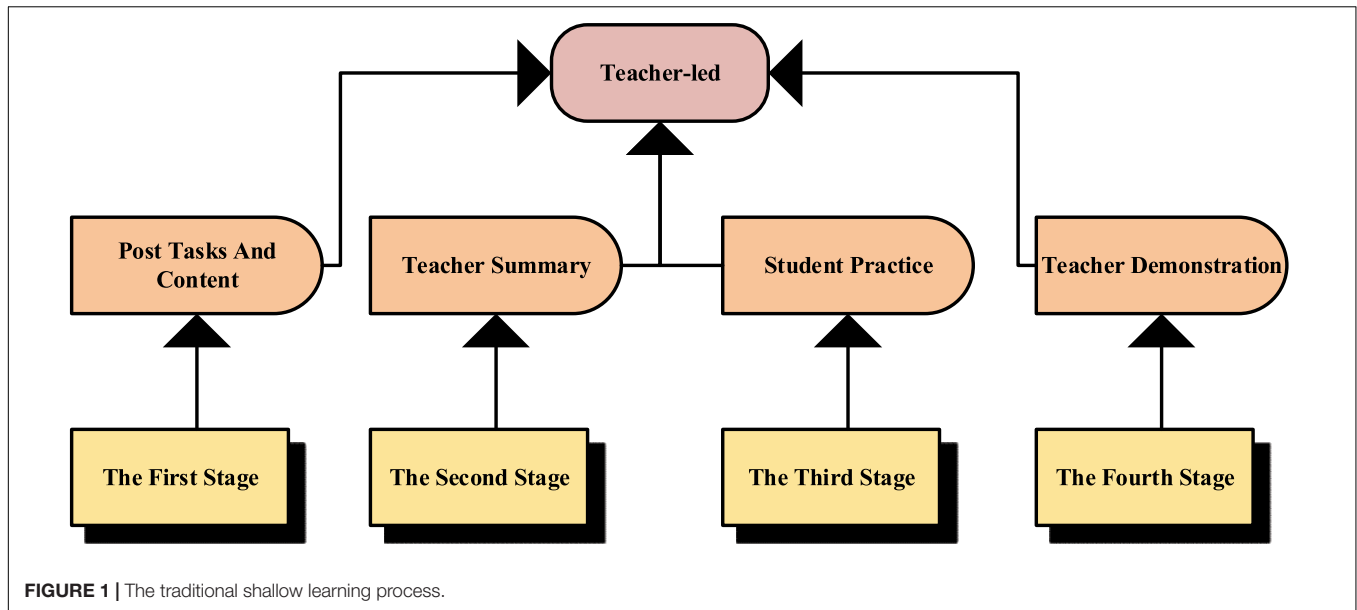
Teacher-led

Post Tasks And Content

Teacher Summary

Student Practice

Teacher Demonstration

The First Stage

The Second Stage

The Third Stage

The Fourth Stage

FIGURE 1 | The traditional shallow learning process.